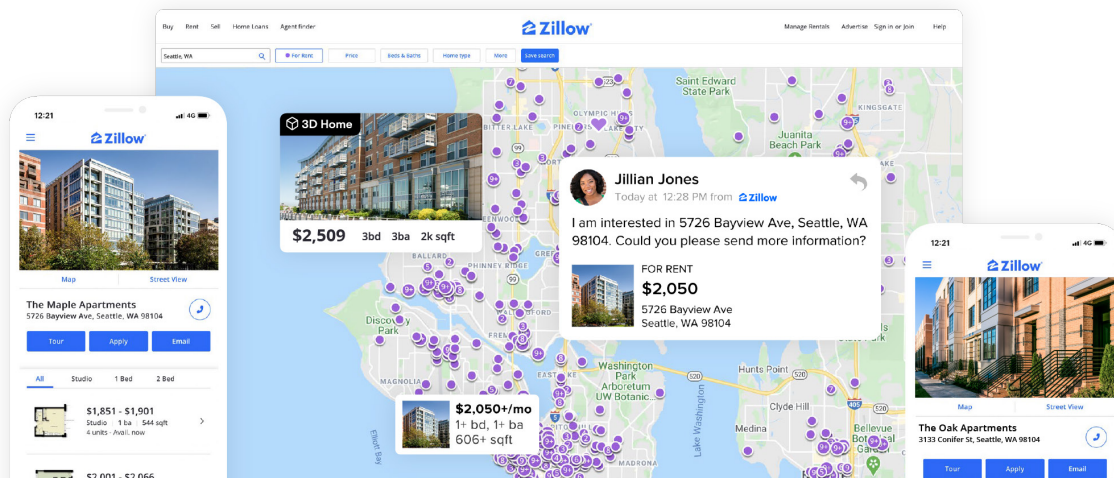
Buy Rent Sell Home Loans Agent finder

Zillow

Manage Rentals Advertise Sign in or Join Help

Seattle, WA

For Rent Price Beds & Baths Home type More Save search

Saint Edward State Park

Kingsgate

Juanita Beach Park

Olympic Hills

Bitter Lake

Pinehurst

Greenwood

Ballard

Phinney Ridge

Discovery Park

Magnolia

Washington Park Arboretum UW Botanic...

Hunts Point

Clyde Hill

Bellevue Botanical Garden

Madrona

Elliott Bay

Lake Washington

3D Home

$2,509 3bd 3ba 2k sqft

Jillian Jones

Today at 12:28 PM from Zillow

I am interested in 5726 Bayview Ave, Seattle, WA 98104. Could you please send more information?

FOR RENT

$2,050

5726 Bayview Ave
Seattle, WA 98104

$2,050+/mo
1+ bd, 1+ ba
606+ sqft

12:21 4G

Zillow

Map Street View

The Maple Apartments
5726 Bayview Ave, Seattle, WA 98104

Tour Apply Email

All Studio 1 Bed 2 Bed

$1,851 - $1,901
Studio 1 ba 544 sqft
4 units · Avail. now

$2,001 - $2,066

12:21 4G

Zillow

Map Street View

The Oak Apartments
3133 Conifer St, Seattle, WA 98104

Tour Apply Email